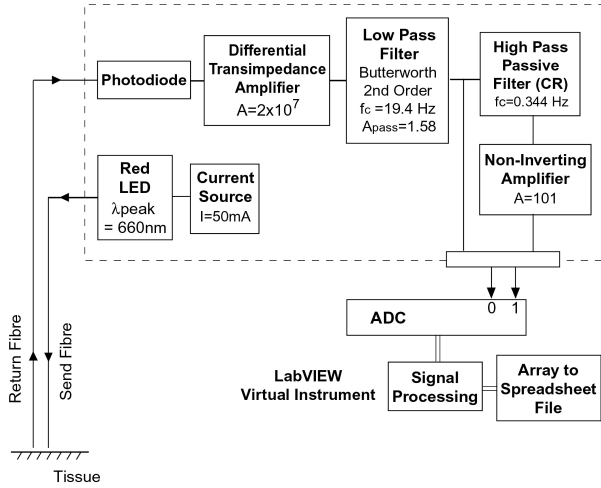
Photodiode

Differential Transimpedance Amplifier
A=2x$10^7$

Low Pass Filter
Butterworth
2nd Order
fc =19.4 Hz
Apass=1.58

High Pass Passive Filter (CR)
fc=0.344 Hz

Non-Inverting Amplifier
A=101

Red LED
λpeak = 660nm

Current Source
I=50mA

0 1

ADC

LabVIEW Virtual Instrument

Signal Processing

Array to Spreadsheet File

Return Fibre

Send Fibre

Tissue